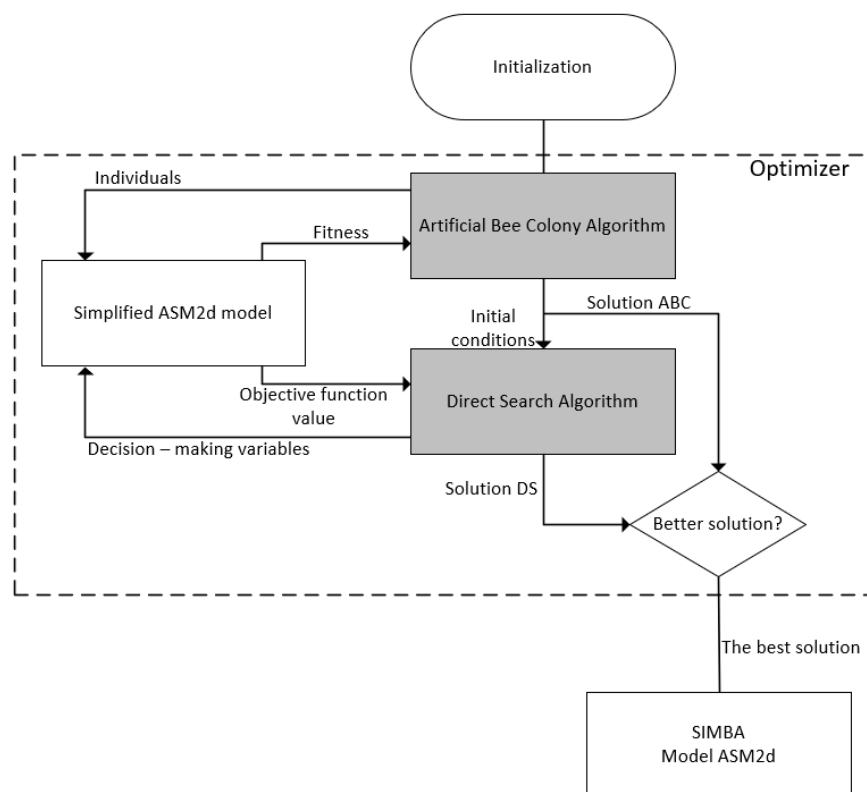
Initialization

Optimizer

Individuals

Artificial Bee Colony Algorithm

Fitness

Simplified ASM2d model

Solution ABC

Initial conditions

Objective function value

Direct Search Algorithm

Decision – making variables

Solution DS

Better solution?

The best solution

SIMBA
Model ASM2d